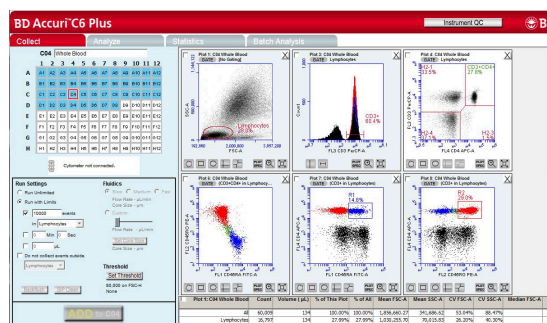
BD Accuri C6 Plus

Instrument QC

Collect | Analyze | Statistics | Batch Analysis

C04 Whole Blood

1 2 3 4 5 6 7 8 9 10 11 12

A A1 A2 A3 A4 A5 A6 A7 A8 A9 A10 A11 A12
B B1 B2 B3 B4 B5 B6 B7 B8 B9 B10 B11 B12
C C1 C2 C3 C4 C5 C6 C7 C8 C9 C10 C11 C12
D D1 D2 D3 D4 D5 D6 D7 D8 D9 D10 D11 D12
E E1 E2 E3 E4 E5 E6 E7 E8 E9 E10 E11 E12
F F1 F2 F3 F4 F5 F6 F7 F8 F9 F10 F11 F12
G G1 G2 G3 G4 G5 G6 G7 G8 G9 G10 G11 G12
H H1 H2 H3 H4 H5 H6 H7 H8 H9 H10 H11 H12

Cytometer not connected.

Run Settings
Run Unlimited
Run with Limits
10000 events
in Lymphocytes
Min Sec
µL
Do not collect events outside
Lymphocytes

Fluidics
Slow Medium Fast
Flow Rate: µL/min
Core Size: µm

Threshold
Set Threshold
80,000 on FSC-H
None

ADD

Plot 1: C04 Whole Blood
GATE [No Gating]
SSC-A
FSC-A
Lymphocytes 28.0%

Plot 2: C04 Whole Blood
GATE Lymphocytes
CD3+ 83.4%
FL2 CD3 PerCP-A

Plot 3: C04 Whole Blood
GATE Lymphocytes
Q1 33.5%
CD3+CD4+ 27.8%
Q2-L
Q2-R
FL3 CD3 PerCP-A
FL1 CD4 APC-A

Plot 4: C04 Whole Blood
GATE (CD3+CD4+ in Lymphocy...
FL2 CD45RO PE-A
FL1 CD45RA FITC-A

Plot 5: C04 Whole Blood
GATE (CD3+ in Lymphocy...
R1 14.6%
FL4 CD4 APC-A
FL1 CD45RA FITC-A

Plot 6: C04 Whole Blood
GATE (CD3+ in Lymphocy...
R2 29.0%
FL4 CD4 APC-A
FL2 CD45RO PE-A

| Plot 1: C04 Whole Blood | Count | Volume (µL) | % of This Plot | % of All | Mean FSC-A | Mean SSC-A | CV FSC-A | CV SSC-A | Median FSC-A |
|---|---|---|---|---|---|---|---|---|---|
| All | 60,009 | 134 | 100.00% | 100.00% | 1,836,660.27 | 341,686.62 | 53.04% | 88.47% | |
| Lymphocytes | 16,797 | 134 | 27.99% | 27.99% | 1,635,255.70 | 70,015.83 | 26.20% | 40.30% | |